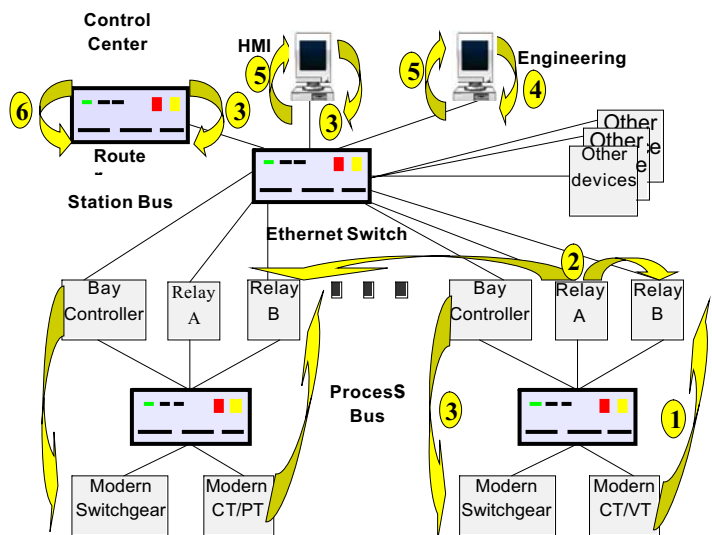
Control Center

HMI

Engineering

6

3

5

3

5

4

Route
-

Station Bus

Other
Other
Other devices

Ethernet Switch

2

Bay Controller

Relay A

Relay B

Bay Controller

Relay A

Relay B

ProcesS Bus

3

1

Modern Switchgear

Modern CT/PT

Modern Switchgear

Modern CT/VT